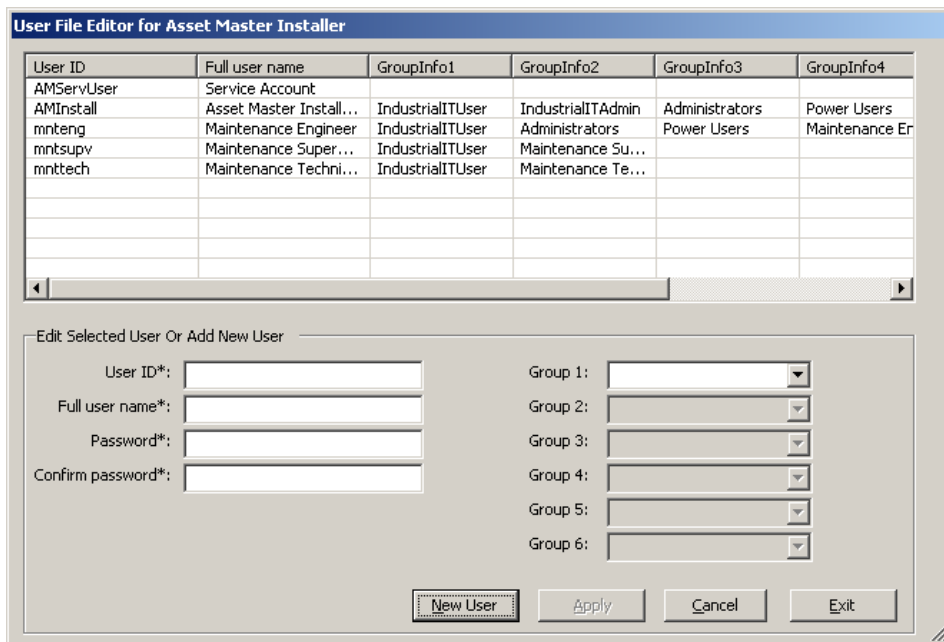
User File Editor for Asset Master Installer

| User ID | Full user name | GroupInfo1 | GroupInfo2 | GroupInfo3 | GroupInfo4 |
|---|---|---|---|---|---|
| AMServUser | Service Account | | | | |
| AMInstall | Asset Master Install... | IndustrialITUser | IndustrialITAdmin | Administrators | Power Users |
| mnteng | Maintenance Engineer | IndustrialITUser | Administrators | Power Users | Maintenance En |
| mntsupv | Maintenance Super... | IndustrialITUser | Maintenance Su... | | |
| mnttech | Maintenance Techni... | IndustrialITUser | Maintenance Te... | | |

Edit Selected User Or Add New User

User ID*:
Full user name*:
Password*:
Confirm password*:

Group 1:
Group 2:
Group 3:
Group 4:
Group 5:
Group 6:

New User
Apply
Cancel
Exit